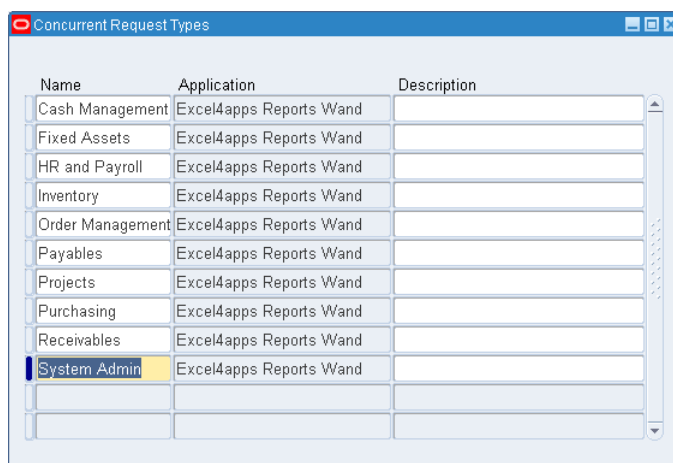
Concurrent Request Types

| Name | Application | Description |
|---|---|---|
| Cash Management | Excel4apps Reports Wand | |
| Fixed Assets | Excel4apps Reports Wand | |
| HR and Payroll | Excel4apps Reports Wand | |
| Inventory | Excel4apps Reports Wand | |
| Order Management | Excel4apps Reports Wand | |
| Payables | Excel4apps Reports Wand | |
| Projects | Excel4apps Reports Wand | |
| Purchasing | Excel4apps Reports Wand | |
| Receivables | Excel4apps Reports Wand | |
| System Admin | Excel4apps Reports Wand | |
| | | |
| | | |